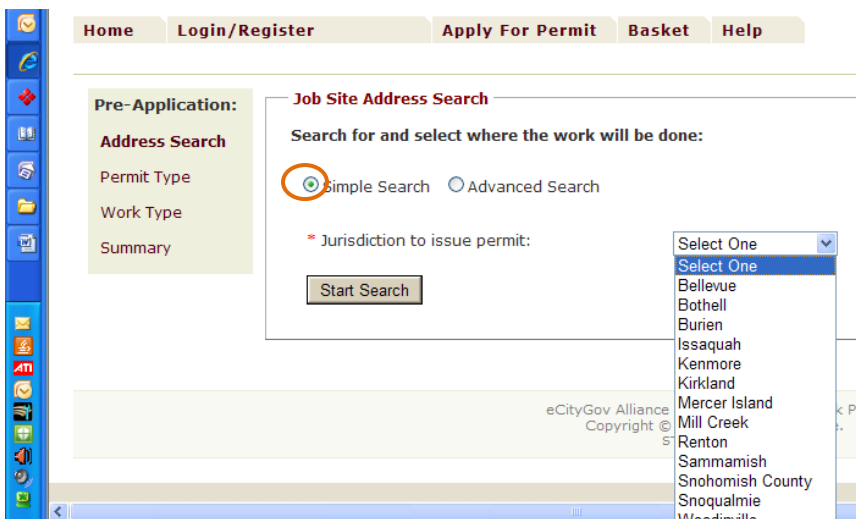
Home | Login/Register | Apply For Permit | Basket | Help

Pre-Application:
Address Search
Permit Type
Work Type
Summary

Job Site Address Search

Search for and select where the work will be done:

Simple Search  Advanced Search

* Jurisdiction to issue permit:

Select One
Select One
Bellevue
Bothell
Burien
Issaquah
Kenmore
Kirkland
Mercer Island
Mill Creek
Renton
Sammamish
Snohomish County
Snoqualmie
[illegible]

Start Search

eCityGov Alliance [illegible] k P
Copyright © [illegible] e.
ST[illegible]

ATI